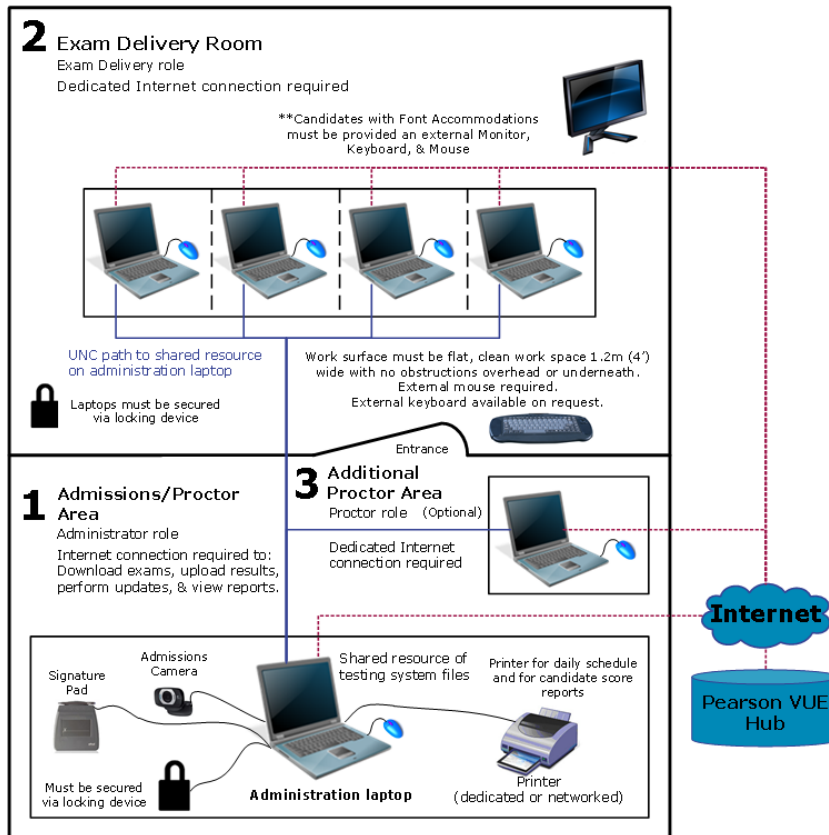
2 Exam Delivery Room
Exam Delivery role
Dedicated Internet connection required

**Candidates with Font Accommodations must be provided an external Monitor, Keyboard, & Mouse

UNC path to shared resource on administration laptop

Laptops must be secured via locking device

Work surface must be flat, clean work space 1.2m (4') wide with no obstructions overhead or underneath. External mouse required. External keyboard available on request.

Entrance

1 Admissions/Proctor Area
Administrator role
Internet connection required to: Download exams, upload results, perform updates, & view reports.

3 Additional Proctor Area
Proctor role (Optional)
Dedicated Internet connection required

Internet

Pearson VUE Hub

Signature Pad

Admissions Camera

Shared resource of testing system files

Printer for daily schedule and for candidate score reports

Must be secured via locking device

Administration laptop

Printer (dedicated or networked)